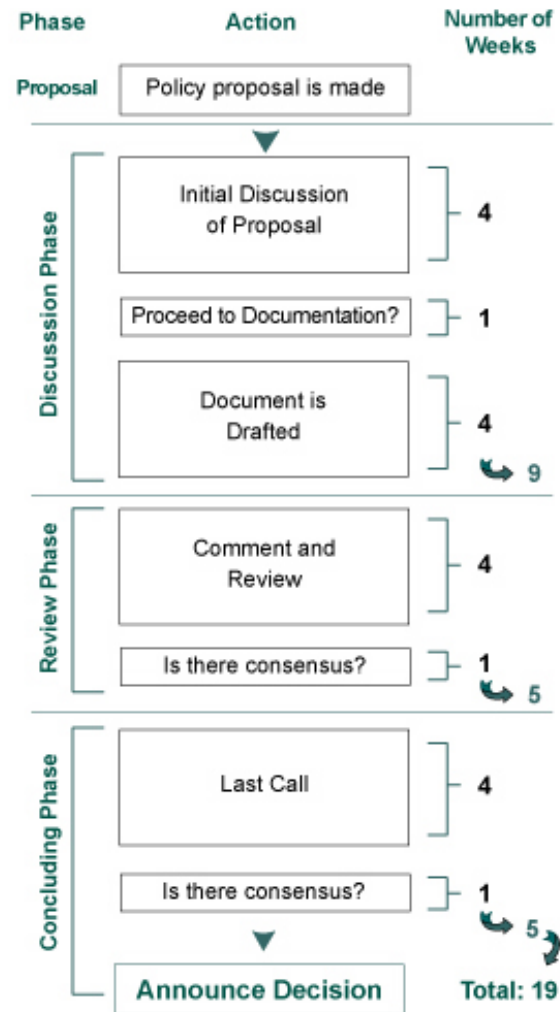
| Phase | Action | Number of Weeks |
|---|---|---|
| Proposal | Policy proposal is made | |
| Discusssion Phase | Initial Discussion of Proposal | 4 |
| | Proceed to Documentation? | 1 |
| | Document is Drafted | 4 |
| | | 9 |
| Review Phase | Comment and Review | 4 |
| | Is there consensus? | 1 |
| | | 5 |
| Concluding Phase | Last Call | 4 |
| | Is there consensus? | 1 |
| | | 5 |
| | Announce Decision | Total: 19 |